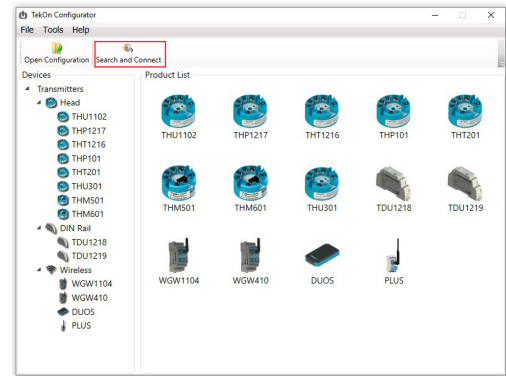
TekOn Configurator
File Tools Help
Open Configuration Search and Connect
Devices
Transmitters
Head
THU1102
THP1217
THT1216
THP101
THT201
THU301
THM501
THM601
DIN Rail
TDU1218
TDU1219
Wireless
WGW1104
WGW410
DUOS
PLUS
Product List
THU1102 THP1217 THT1216 THP101 THT201
THM501 THM601 THU301 TDU1218 TDU1219
WGW1104 WGW410 DUOS PLUS